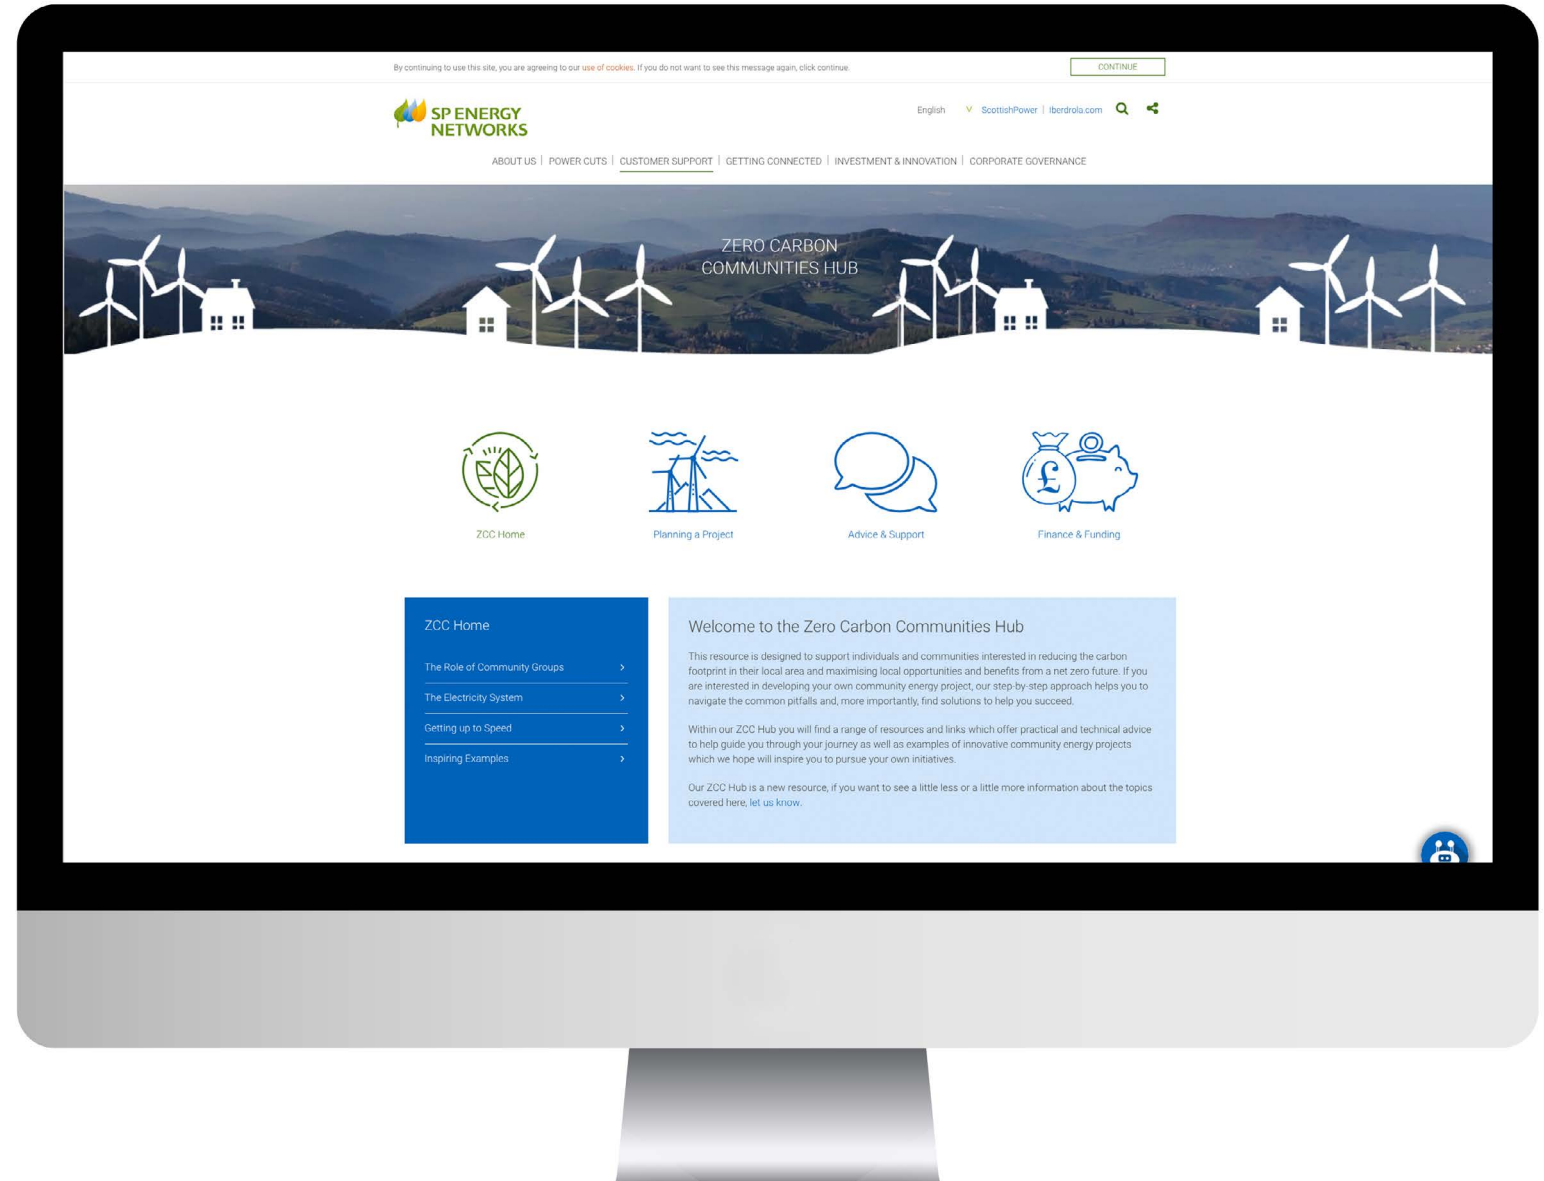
By continuing to use this site, you are agreeing to our use of cookies. If you do not want to see this message again, click continue.

CONTINUE

SP ENERGY NETWORKS

English ScottishPower | Iberdrola.com

ABOUT US | POWER CUTS | CUSTOMER SUPPORT | GETTING CONNECTED | INVESTMENT & INNOVATION | CORPORATE GOVERNANCE

ZERO CARBON COMMUNITIES HUB

ZCC Home

Planning a Project

Advice & Support

Finance & Funding

ZCC Home

The Role of Community Groups

The Electricity System

Getting up to Speed

Inspiring Examples

Welcome to the Zero Carbon Communities Hub

This resource is designed to support individuals and communities interested in reducing the carbon footprint in their local area and maximising local opportunities and benefits from a net zero future. If you are interested in developing your own community energy project, our step-by-step approach helps you to navigate the common pitfalls and, more importantly, find solutions to help you succeed.

Within our ZCC Hub you will find a range of resources and links which offer practical and technical advice to help guide you through your journey as well as examples of innovative community energy projects which we hope will inspire you to pursue your own initiatives.

Our ZCC Hub is a new resource, if you want to see a little less or a little more information about the topics covered here, let us know.